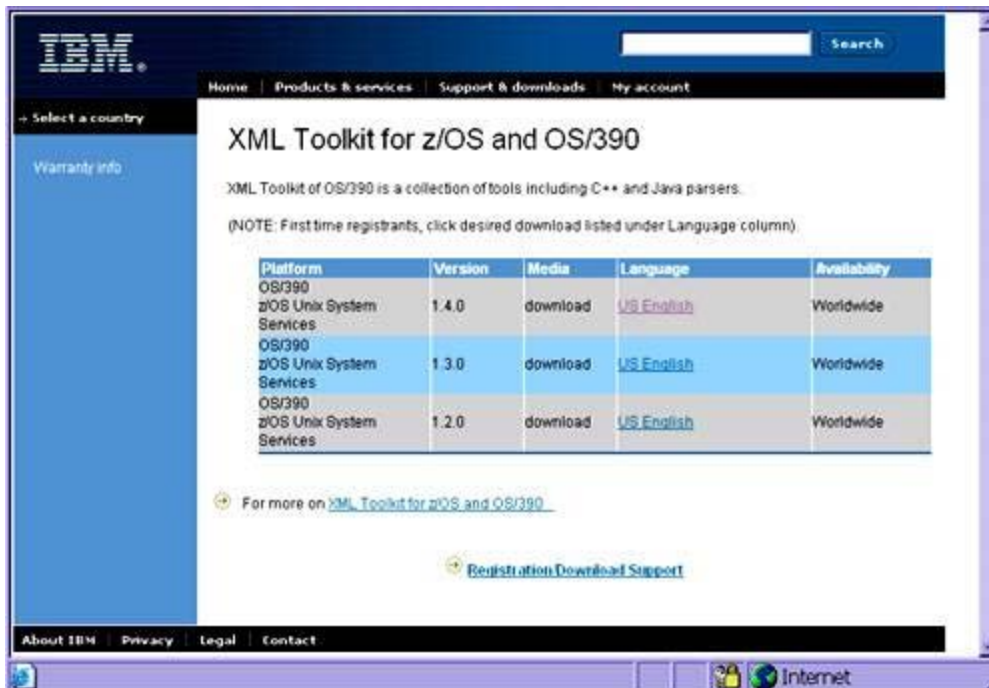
IBM.

Search

Home | Products & services | Support & downloads | My account

→ Select a country

Warranty info

XML Toolkit for z/OS and OS/390

XML Toolkit of OS/390 is a collection of tools including C++ and Java parsers.

(NOTE: First time registrants, click desired download listed under Language column).

| Platform | Version | Media | Language | Availability |
|---|---|---|---|---|
| OS/390 z/OS Unix System Services | 1.4.0 | download | US English | Worldwide |
| OS/390 z/OS Unix System Services | 1.3.0 | download | US English | Worldwide |
| OS/390 z/OS Unix System Services | 1.2.0 | download | US English | Worldwide |

For more on XML Toolkit for z/OS and OS/390

Registration Download Support

About IBM | Privacy | Legal | Contact

Internet